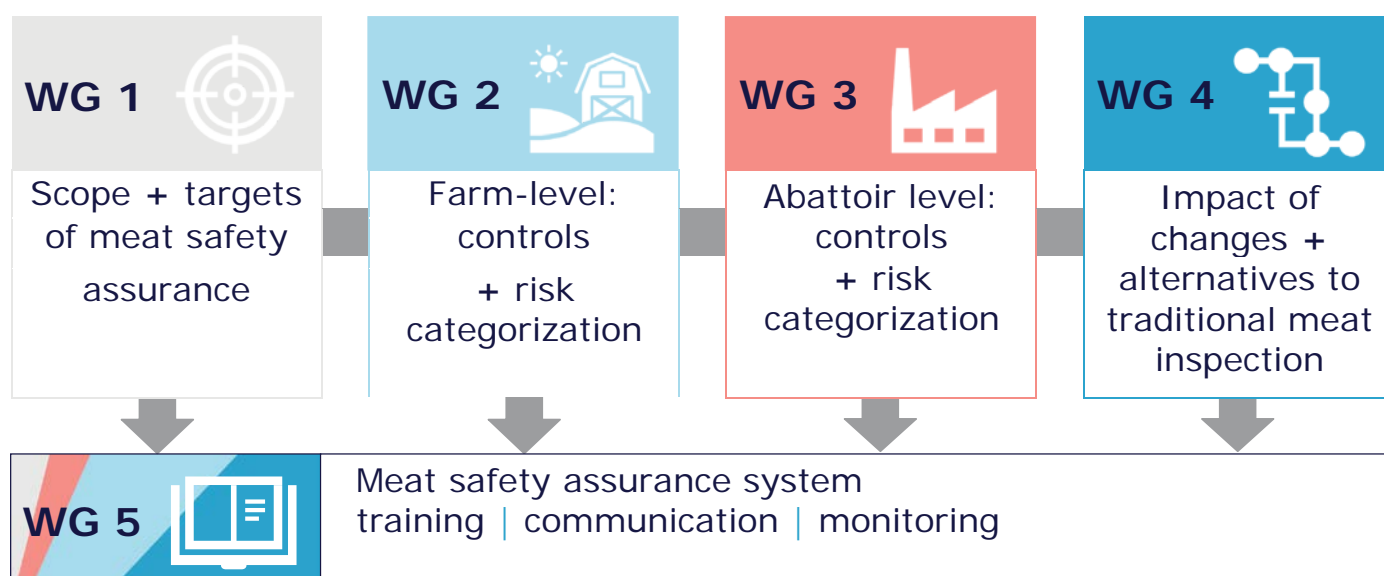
WG 1

Scope + targets of meat safety assurance

WG 2

Farm-level: controls + risk categorization

WG 3

Abattoir level: controls + risk categorization

WG 4

Impact of changes + alternatives to traditional meat inspection

WG 5

Meat safety assurance system
training | communication | monitoring